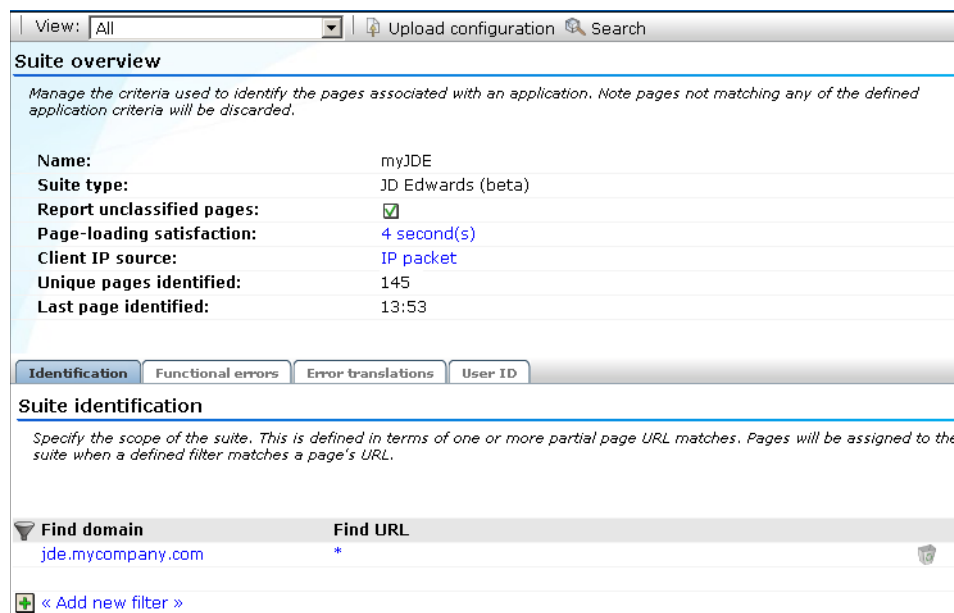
View: All

Upload configuration Search

Suite overview

Manage the criteria used to identify the pages associated with an application. Note pages not matching any of the defined application criteria will be discarded.

| | |
|---|---|
| Name: | myJDE |
| Suite type: | JD Edwards (beta) |
| Report unclassified pages: | ☑ |
| Page-loading satisfaction: | 4 second(s) |
| Client IP source: | IP packet |
| Unique pages identified: | 145 |
| Last page identified: | 13:53 |

Identification | Functional errors | Error translations | User ID

Suite identification

Specify the scope of the suite. This is defined in terms of one or more partial page URL matches. Pages will be assigned to the suite when a defined filter matches a page's URL.

| Find domain | Find URL |
|---|---|
| jde.mycompany.com | * |

« Add new filter »